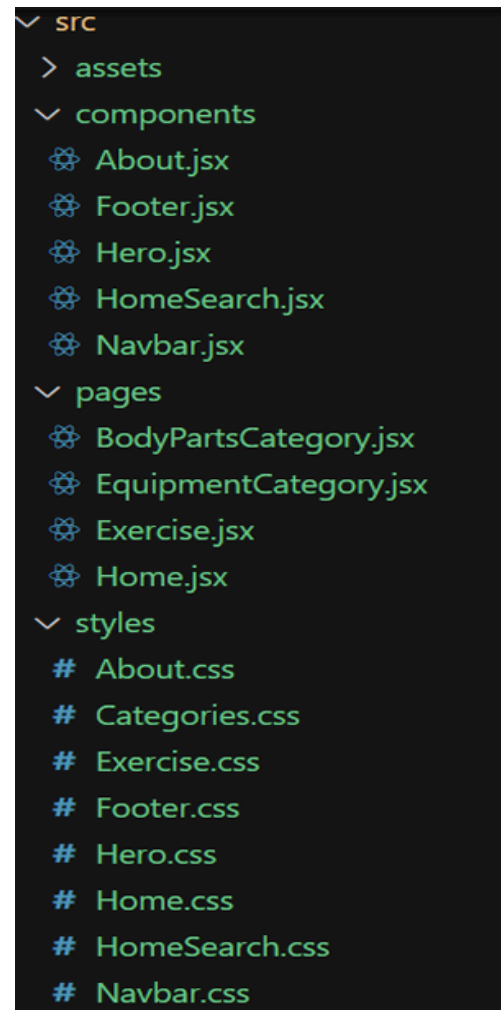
src
assets
components
About.jsx
Footer.jsx
Hero.jsx
HomeSearch.jsx
Navbar.jsx
pages
BodyPartsCategory.jsx
EquipmentCategory.jsx
Exercise.jsx
Home.jsx
styles
# About.css
# Categories.css
# Exercise.css
# Footer.css
# Hero.css
# Home.css
# HomeSearch.css
# Navbar.css